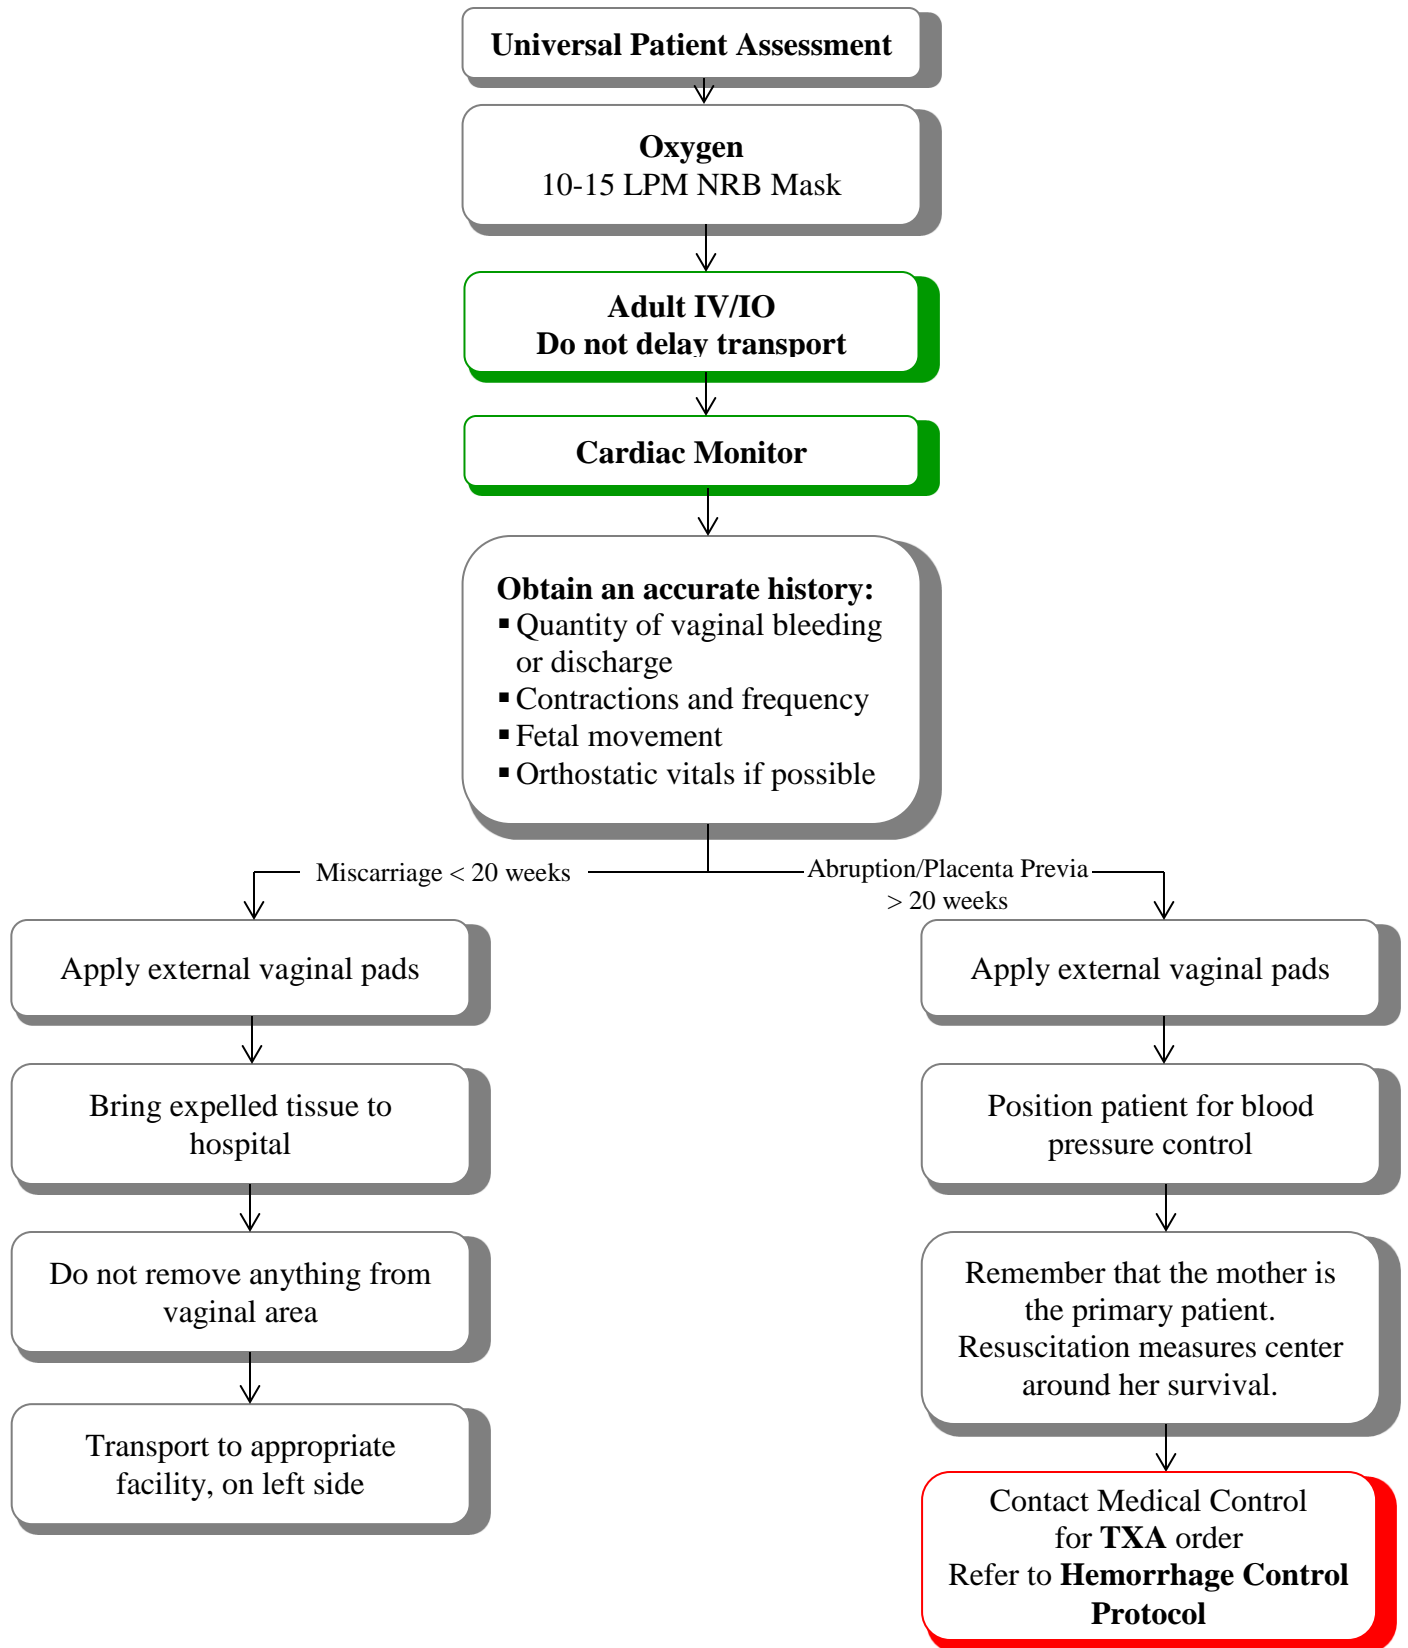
Universal Patient Assessment

Oxygen
10-15 LPM NRB Mask

Adult IV/IO
Do not delay transport

Cardiac Monitor

Obtain an accurate history:
▪ Quantity of vaginal bleeding or discharge
▪ Contractions and frequency
▪ Fetal movement
▪ Orthostatic vitals if possible

Miscarriage < 20 weeks

Abruption/Placenta Previa > 20 weeks

Apply external vaginal pads

Bring expelled tissue to hospital

Do not remove anything from vaginal area

Transport to appropriate facility, on left side

Apply external vaginal pads

Position patient for blood pressure control

Remember that the mother is the primary patient. Resuscitation measures center around her survival.

Contact Medical Control for **TXA** order
Refer to **Hemorrhage Control Protocol**